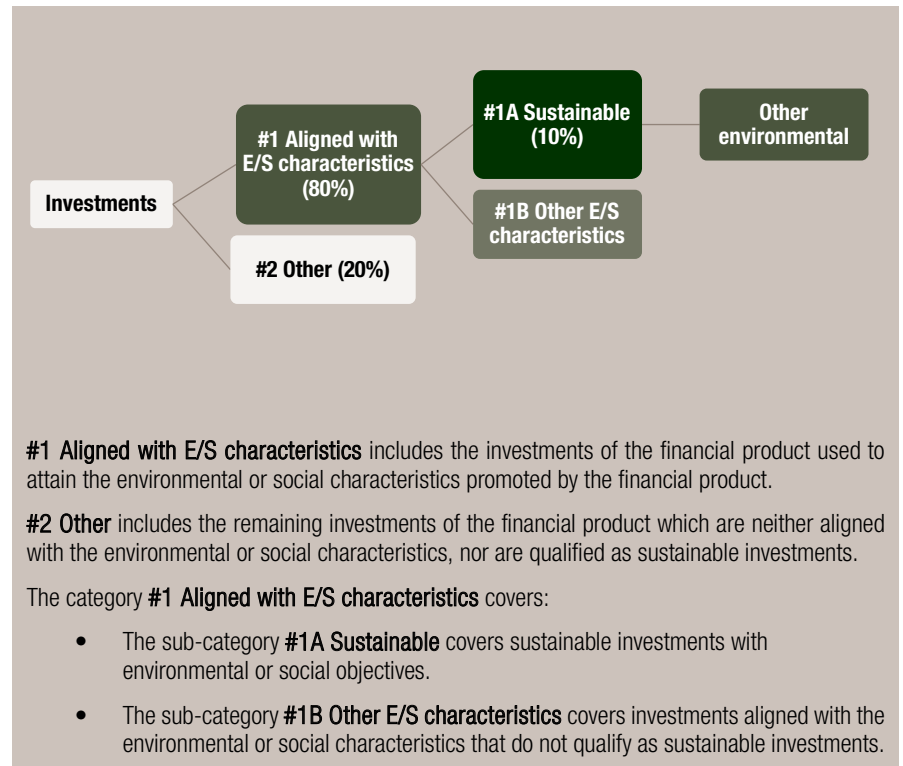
Investments

#1 Aligned with E/S characteristics (80%)

#2 Other (20%)

#1A Sustainable (10%)

#1B Other E/S characteristics

Other environmental

#1 Aligned with E/S characteristics includes the investments of the financial product used to attain the environmental or social characteristics promoted by the financial product.

#2 Other includes the remaining investments of the financial product which are neither aligned with the environmental or social characteristics, nor are qualified as sustainable investments.

The category #1 Aligned with E/S characteristics covers:

• The sub-category #1A Sustainable covers sustainable investments with environmental or social objectives.

• The sub-category #1B Other E/S characteristics covers investments aligned with the environmental or social characteristics that do not qualify as sustainable investments.